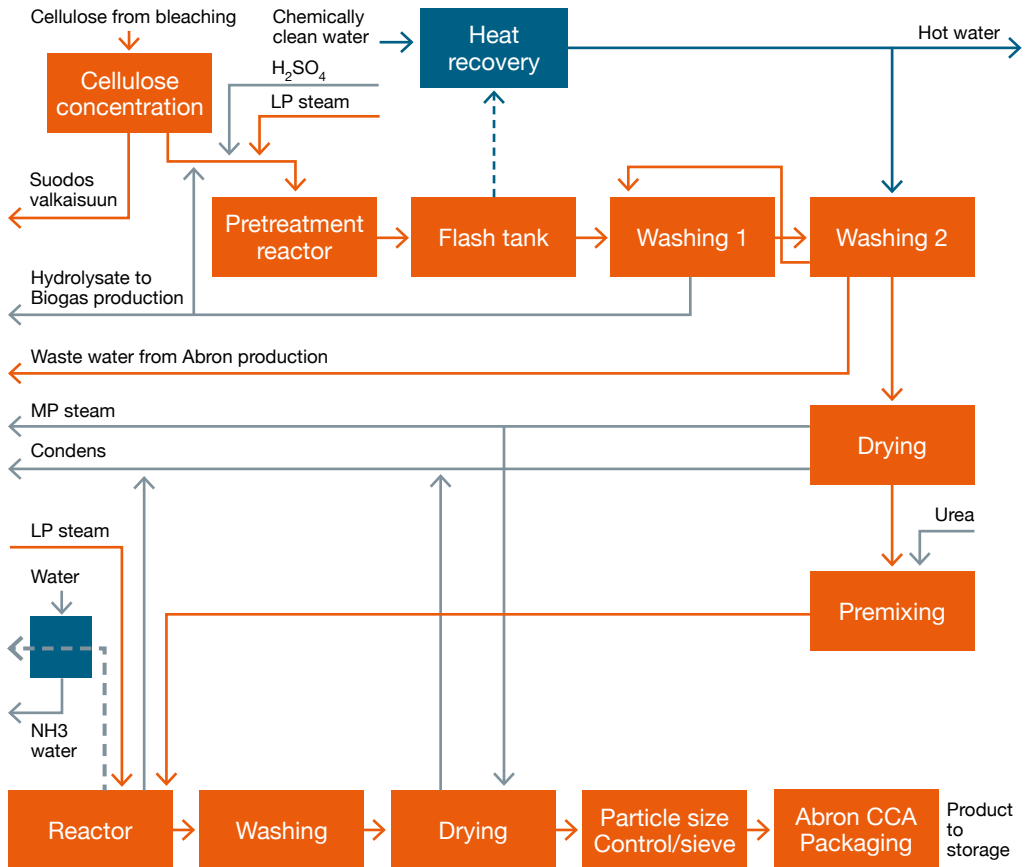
Cellulose from bleaching

Chemically clean water

Heat recovery

Hot water

Cellulose concentration

$H_2SO_4$

LP steam

Suodos valkaisuun

Pretreatment reactor

Flash tank

Washing 1

Washing 2

Hydrolysate to Biogas production

Waste water from Abron production

MP steam

Condens

Drying

Urea

LP steam

Water

Premixing

NH3 water

Reactor

Washing

Drying

Particle size Control/sieve

Abron CCA Packaging

Product to storage